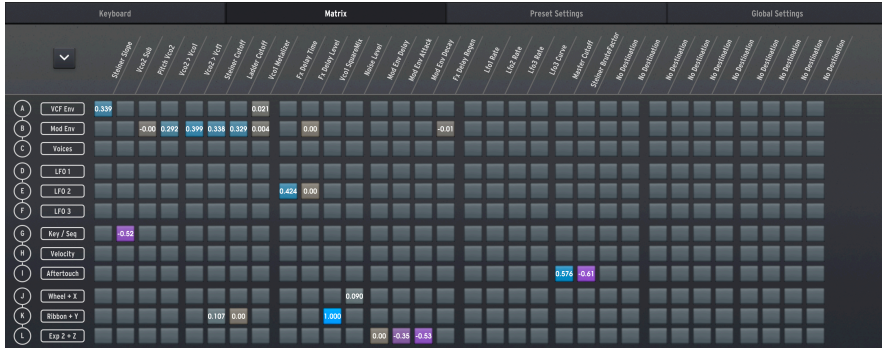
Keyboard | Matrix | Preset Settings | Global Settings

Steiner Slope
Vco2 Sub
Pitch Vco2
Vco2 > Vco1
Vco2 > Vcf1
Steiner Cutoff
Ladder Cutoff
Vco1 Modulator
Fx Delay Time
Fx Delay Level
Vco1 SquareMix
Noise Level
Mod Env Delay
Mod Env Attack
Mod Env Decay
Fx Delay Regen
Lfo1 Rate
Lfo2 Rate
Lfo3 Rate
Lfo1 Curve
Master Cutoff
Steiner BruteFactor
No Destination
No Destination
No Destination
No Destination
No Destination
No Destination
No Destination
No Destination
No Destination
No Destination
No Destination
No Destination

| | | | | | | | | | | | | | | | | |
|---|---|---|---|---|---|---|---|---|---|---|---|---|---|---|---|---|
| A | VCF Env | 0.339 | | | | | | 0.021 | | | | | | | | |
| B | Mod Env | | | -0.00 | 0.292 | 0.399 | 0.338 | 0.329 | 0.004 | | 0.00 | | | | -0.01 | |
| C | Voices | | | | | | | | | | | | | | | |
| D | LFO 1 | | | | | | | | | | | | | | | |
| E | LFO 2 | | | | | | | | | 0.424 | 0.00 | | | | | |
| F | LFO 3 | | | | | | | | | | | | | | | |
| G | Key / Seq | | -0.52 | | | | | | | | | | | | | |
| H | Velocity | | | | | | | | | | | | | | | |
| I | Aftertouch | 0.576 | -0.61 | | | | | | | | | | | | | |
| J | Wheel + X | 0.090 | | | | | | | | | | | | | | |
| K | Ribbon + Y | 0.107 | 0.00 | 1.000 | | | | | | | | | | | | |
| L | Exp 2 + Z | 0.00 | -0.35 | -0.53 | | | | | | | | | | | | |